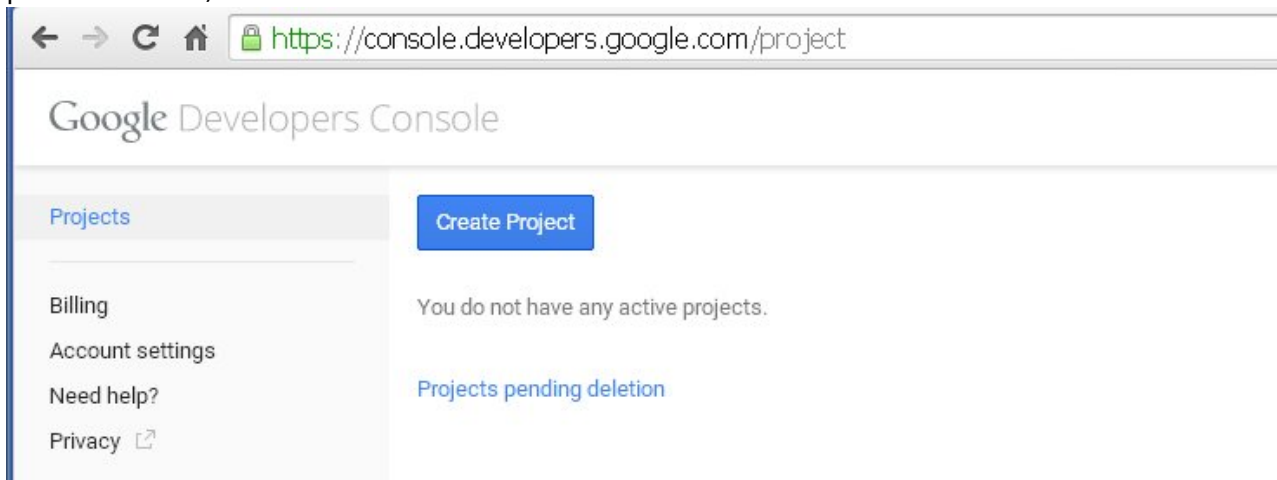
https://console.developers.google.com/project

Google Developers Console

Projects

Billing
Account settings
Need help?
Privacy

Create Project

You do not have any active projects.

Projects pending deletion